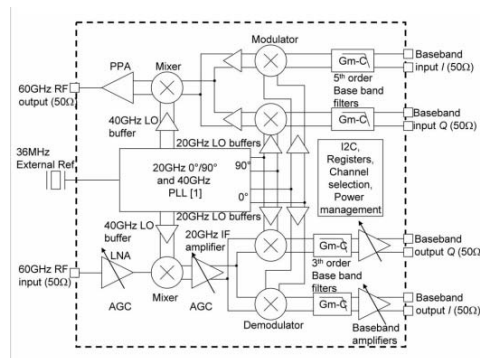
Modulator

PPA

Mixer

Gm-C

Baseband input I (50Ω)

5th order Base band filters

60GHz RF output (50Ω)

40GHz LO buffer

Gm-C

Baseband input Q (50Ω)

20GHz LO buffers

36MHz External Ref

20GHz 0°/90° and 40GHz PLL [1]

90°

0°

I2C, Registers, Channel selection, Power management

20GHz LO buffers

40GHz LO buffer

20GHz IF amplifier

Gm-C

Baseband output Q (50Ω)

60GHz RF input (50Ω)

LNA

3th order Base band filters

AGC

Mixer

AGC

Gm-C

Baseband output I (50Ω)

Demodulator

Baseband amplifiers